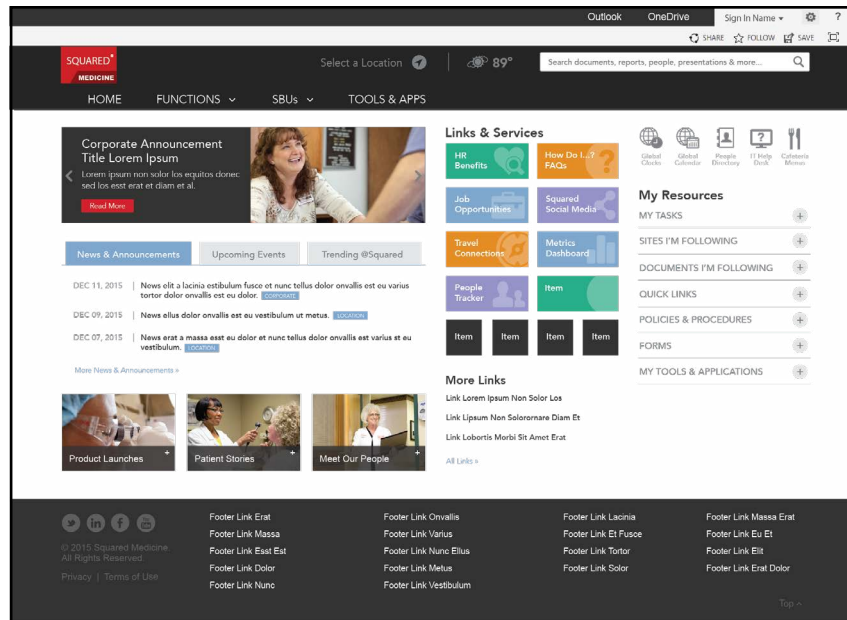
Outlook OneDrive Sign In Name ▾ ?

SHARE FOLLOW SAVE

SQUARED MEDICINE

Select a Location

89°

Search documents, reports, people, presentations & more...

HOME FUNCTIONS ▾ SBUs ▾ TOOLS & APPS

Corporate Announcement Title Lorem Ipsum

Lorem ipsum non solor los equitos donec sed los esst erat et diam et al.

Read More

News & Announcements | Upcoming Events | Trending @Squared

DEC 11, 2015 | News elit a lacinia estibulum fusce et nunc tellus dolor onvallis est eu varius tortor dolor onvallis est eu dolor. CORPORATE

DEC 09, 2015 | News ellus dolor onvallis est eu vestibulum ut metus. LOCATION

DEC 07, 2015 | News erat a massa esst eu dolor et nunc tellus dolor onvallis est varius st eu vestibulum. LOCATION

More News & Announcements »

Product Launches

Patient Stories

Meet Our People

Links & Services

HR Benefits

How Do I...? FAQs

Job Opportunities

Squared Social Media

Travel Connections

Metrics Dashboard

People Tracker

Item

Item Item Item Item

More Links

Link Lorem Ipsum Non Solor Los

Link Lipsum Non Solorornare Diam Et

Link Lobortis Morbi Sit Amet Erat

All Links »

Global Clocks | Global Calendar | People Directory | IT Help Desk | Cafeteria Menus

My Resources

MY TASKS

SITES I'M FOLLOWING

DOCUMENTS I'M FOLLOWING

QUICK LINKS

POLICIES & PROCEDURES

FORMS

MY TOOLS & APPLICATIONS

© 2015 Squared Medicine. All Rights Reserved.

Privacy | Terms of Use

Footer Link Erat
Footer Link Massa
Footer Link Esst Est
Footer Link Dolor
Footer Link Nunc

Footer Link Onvallis
Footer Link Varius
Footer Link Nunc Ellus
Footer Link Metus
Footer Link Vestibulum

Footer Link Lacinia
Footer Link Et Fusce
Footer Link Tortor
Footer Link Solor

Footer Link Massa Erat
Footer Link Eu Et
Footer Link Elit
Footer Link Erat Dolor

Top ^